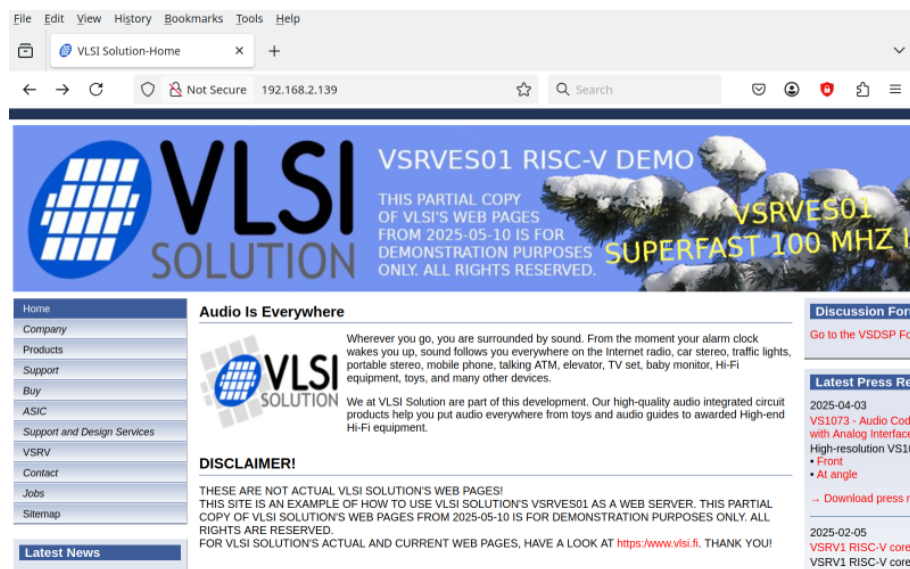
File Edit View History Bookmarks Tools Help

VLSI Solution-Home ×

Not Secure 192.168.2.139

Search

VLSI SOLUTION

VSRVES01 RISC-V DEMO

THIS PARTIAL COPY OF VLSI'S WEB PAGES FROM 2025-05-10 IS FOR DEMONSTRATION PURPOSES ONLY. ALL RIGHTS RESERVED.

VSRVES01 SUPERFAST 100 MHZ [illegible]

Home
Company
Products
Support
Buy
ASIC
Support and Design Services
VSRV
Contact
Jobs
Sitemap

Latest News

Audio Is Everywhere

VLSI SOLUTION

Wherever you go, you are surrounded by sound. From the moment your alarm clock wakes you up, sound follows you everywhere on the Internet radio, car stereo, traffic lights, portable stereo, mobile phone, talking ATM, elevator, TV set, baby monitor, Hi-Fi equipment, toys, and many other devices.

We at VLSI Solution are part of this development. Our high-quality audio integrated circuit products help you put audio everywhere from toys and audio guides to awarded High-end Hi-Fi equipment.

DISCLAIMER!

THESE ARE NOT ACTUAL VLSI SOLUTION'S WEB PAGES!
THIS SITE IS AN EXAMPLE OF HOW TO USE VLSI SOLUTION'S VSRVES01 AS A WEB SERVER. THIS PARTIAL COPY OF VLSI SOLUTION'S WEB PAGES FROM 2025-05-10 IS FOR DEMONSTRATION PURPOSES ONLY. ALL RIGHTS ARE RESERVED.
FOR VLSI SOLUTION'S ACTUAL AND CURRENT WEB PAGES, HAVE A LOOK AT https://www.vlsi.fi. THANK YOU!

Discussion For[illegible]
Go to the VSDSP Fo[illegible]

Latest Press Re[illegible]
2025-04-03
VS1073 - Audio Cod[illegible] with Analog Interfac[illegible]
High-resolution VS1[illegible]
• Front
• At angle
→ Download press r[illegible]

2025-02-05
VSRV1 RISC-V core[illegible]
VSRV1 RISC-V core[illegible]